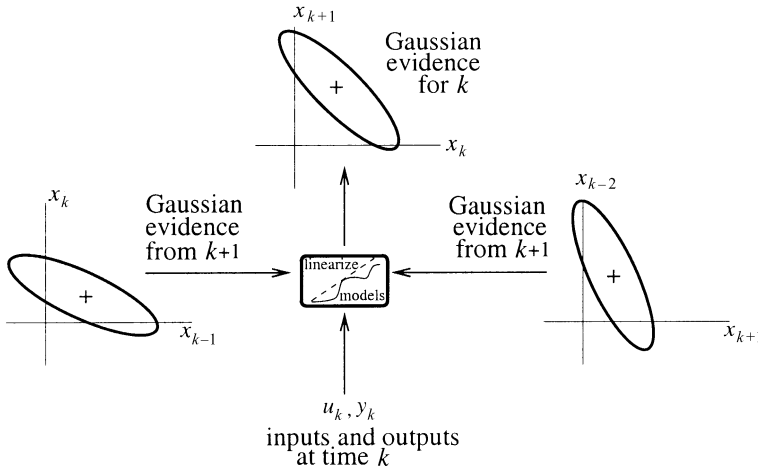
$x_{k+1}$

Gaussian evidence for $k$

$x_k$

$x_k$

Gaussian evidence from $k$+1

$x_{k-1}$

linearize

models

$x_{k-2}$

Gaussian evidence from $k$+1

$x_{k+}$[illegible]

$u_k, y_k$

inputs and outputs at time $k$